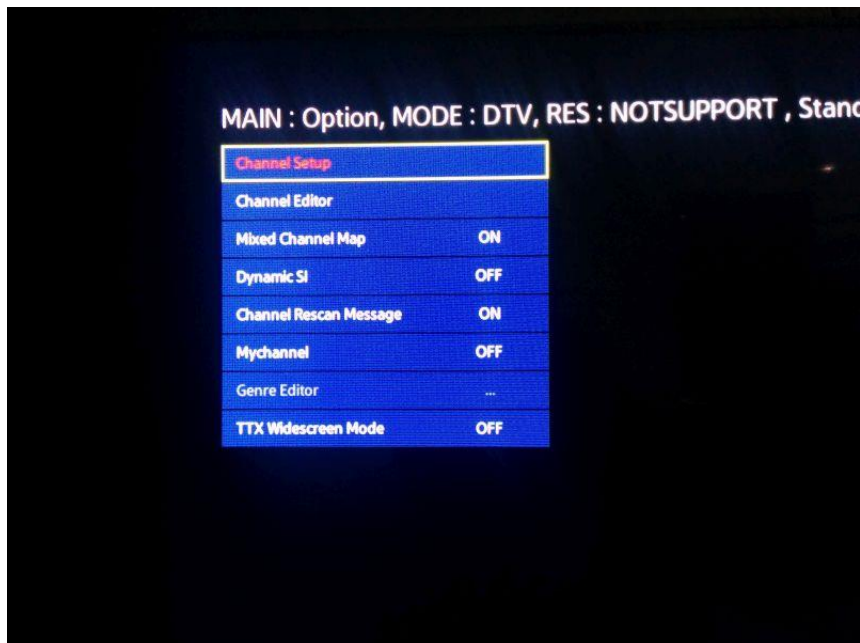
MAIN : Option, MODE : DTV, RES : NOTSUPPORT , Stan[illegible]

| | |
|---|---|
| Channel Setup | |
| Channel Editor | |
| Mixed Channel Map | ON |
| Dynamic SI | OFF |
| Channel Rescan Message | ON |
| Mychannel | OFF |
| Genre Editor | ... |
| TTX Widescreen Mode | OFF |